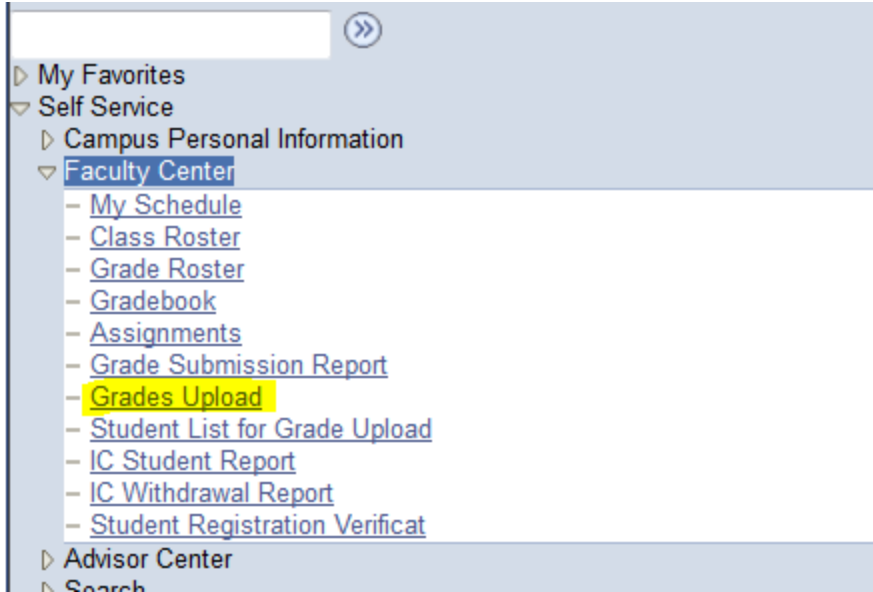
My Favorites
Self Service
Campus Personal Information
Faculty Center
– My Schedule
– Class Roster
– Grade Roster
– Gradebook
– Assignments
– Grade Submission Report
– Grades Upload
– Student List for Grade Upload
– IC Student Report
– IC Withdrawal Report
– Student Registration Verificat
Advisor Center
Search